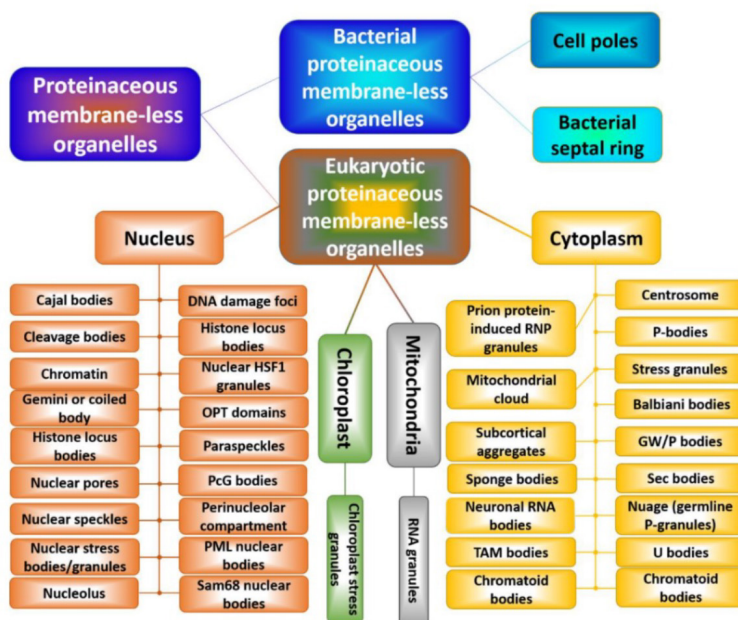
Proteinaceous membrane-less organelles

Bacterial proteinaceous membrane-less organelles

Cell poles

Bacterial septal ring

Eukaryotic proteinaceous membrane-less organelles

Nucleus

Cytoplasm

Cajal bodies

DNA damage foci

Cleavage bodies

Histone locus bodies

Chromatin

Nuclear HSF1 granules

Gemini or coiled body

OPT domains

Histone locus bodies

Paraspeckles

Nuclear pores

PcG bodies

Nuclear speckles

Perinucleolar compartment

Nuclear stress bodies/granules

PML nuclear bodies

Nucleolus

Sam68 nuclear bodies

Chloroplast

Chloroplast stress granules

Mitochondria

RNA granules

Prion protein-induced RNP granules

Centrosome

P-bodies

Mitochondrial cloud

Stress granules

Balbiani bodies

Subcortical aggregates

GW/P bodies

Sponge bodies

Sec bodies

Neuronal RNA bodies

Nuage (germline P-granules)

TAM bodies

U bodies

Chromatoid bodies

Chromatoid bodies